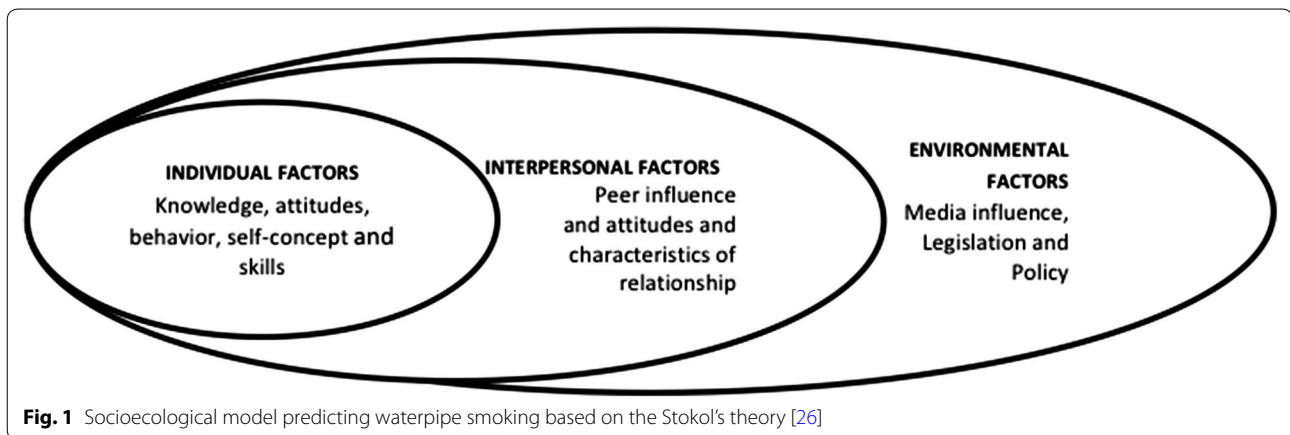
INDIVIDUAL FACTORS
Knowledge, attitudes, behavior, self-concept and skills

INTERPERSONAL FACTORS
Peer influence and attitudes and characteristics of relationship

ENVIRONMENTAL FACTORS
Media influence, Legislation and Policy

Fig. 1 Socioecological model predicting waterpipe smoking based on the Stokol's theory [26]